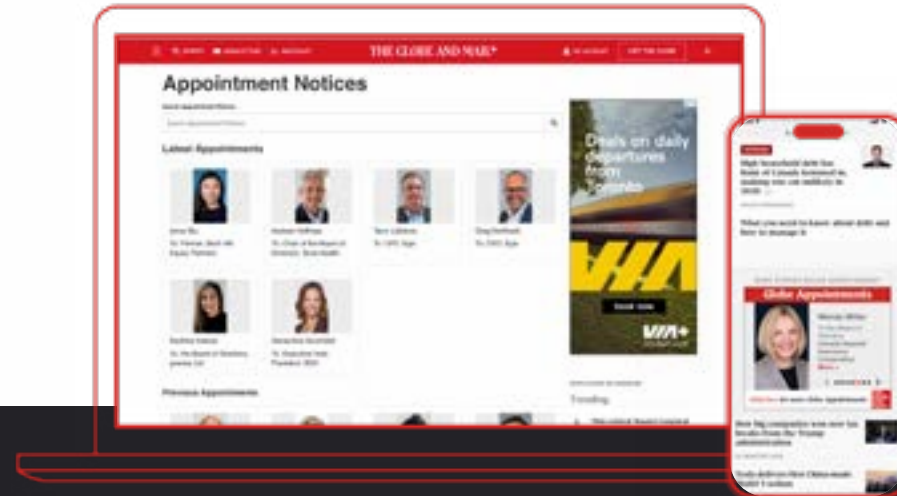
THE GLOBE AND MAIL*

Appointment Notices

Latest Appointments

Previous Appointments

Deals on daily departures from Toronto

VIA

Trending

Globe Appointments

What you need to know about debt and how to manage it